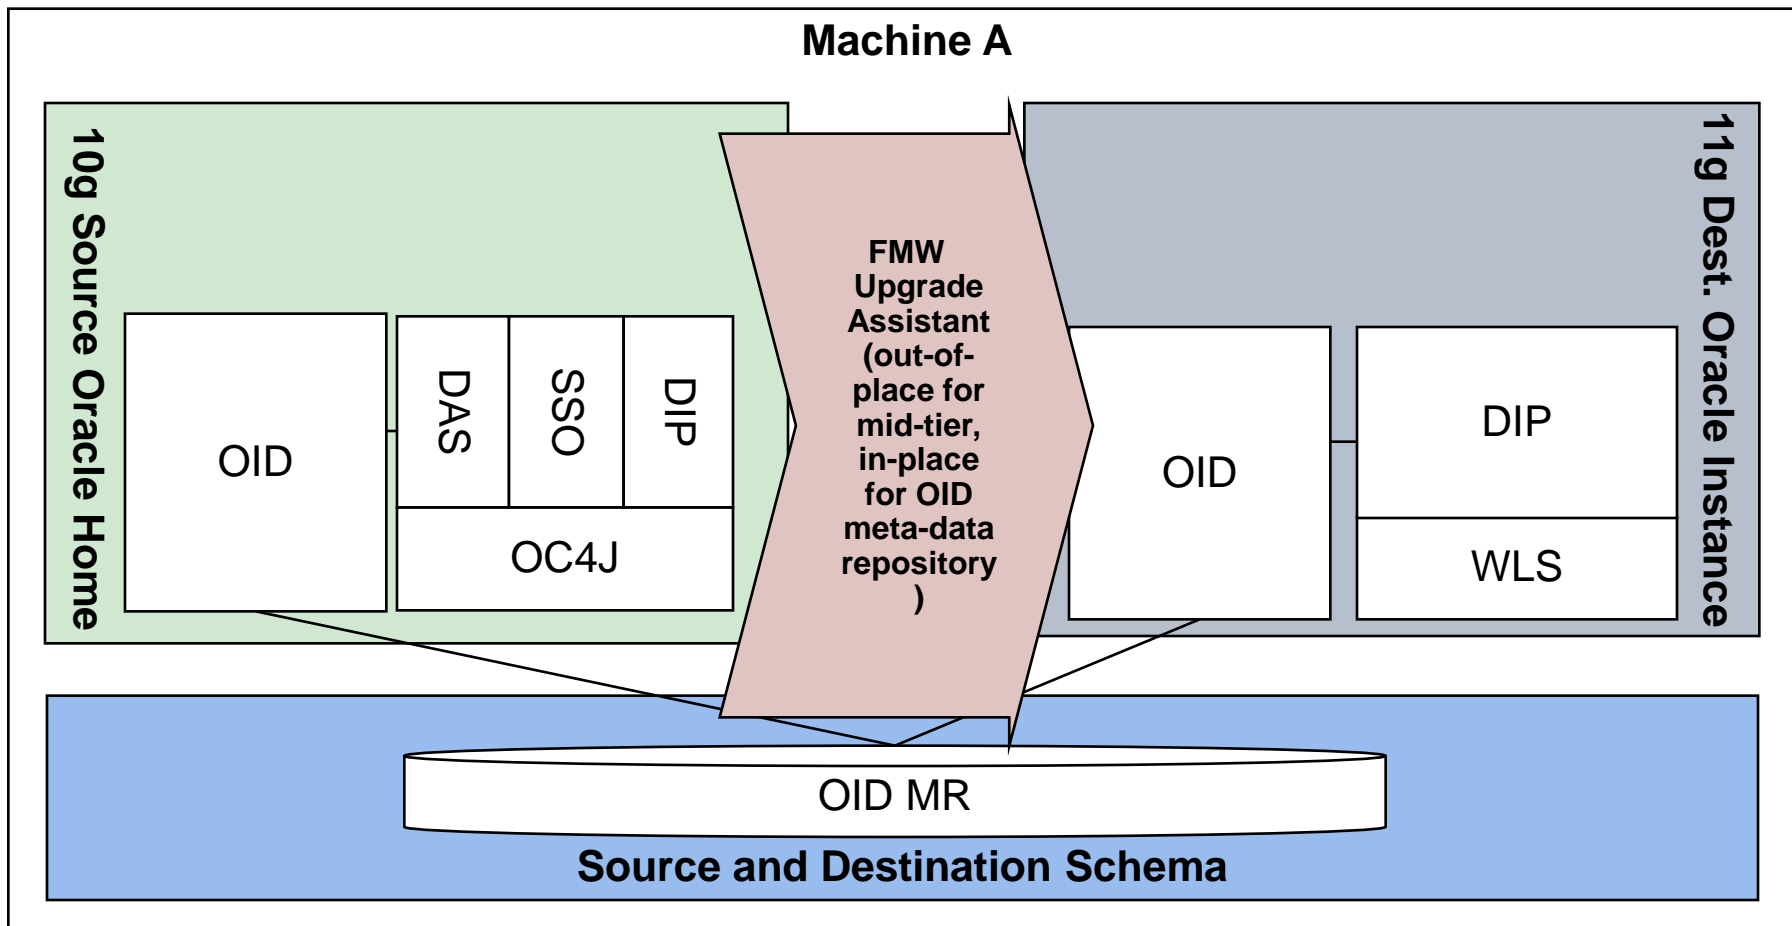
Machine A

10g Source Oracle Home

OID

DAS

SSO

DIP

OC4J

FMW Upgrade Assistant (out-of-place for mid-tier, in-place for OID meta-data repository )

11g Dest. Oracle Instance

OID

DIP

WLS

OID MR

Source and Destination Schema